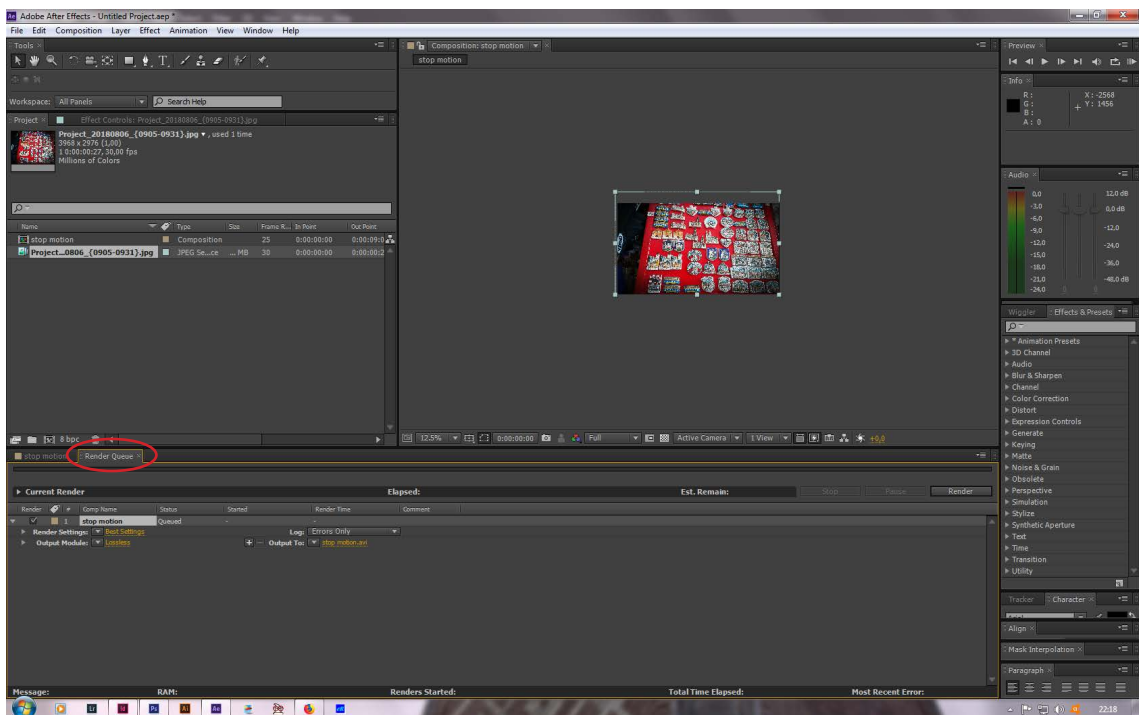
Adobe After Effects - Untitled Project.aep *

File Edit Composition Layer Effect Animation View Window Help

Tools

Workspace: All Panels
Search Help

Project
Effect Controls: Project_20180806_{0905-0931}.jpg

Project_20180806_{0905-0931}.jpg ▾ , used 1 time
3968 x 2976 (1,00)
Δ 0:00:00:27, 30,00 fps
Millions of Colors

| Name | Type | Size | Frame R... | In Point | Out Point |
|---|---|---|---|---|---|
| stop motion | Composition | | 25 | 0:00:00:00 | 0:00:09:0 |
| Project...0806_{0905-0931}.jpg | JPEG Se...ce | ... MB | 30 | 0:00:00:00 | 0:00:00:2 |

8 bpc

Composition: stop motion
stop motion

12.5% 0:00:00:00 Full Active Camera 1 View +0,0

Preview

Info
R :
G :
B :
A : 0
X : -2568
Y : 1456

Audio
0,0 12,0 dB
-3,0 6,0 dB
-6,0
-9,0 -12,0
-12,0 -24,0
-15,0
-18,0 -36,0
-21,0 -48,0 dB
-24,0

Wiggler Effects & Presets
* Animation Presets
3D Channel
Audio
Blur & Sharpen
Channel
Color Correction
Distort
Expression Controls
Generate
Keying
Matte
Noise & Grain
Obsolete
Perspective
Simulation
Stylize
Synthetic Aperture
Text
Time
Transition
Utility

Tracker Character
Align
Mask Interpolation
Paragraph

stop motion Render Queue

Current Render
Elapsed:
Est. Remain:
Stop Pause Render

| Render | # | Comp Name | Status | Started | Render Time | Comment |
|---|---|---|---|---|---|---|
| ✓ | 1 | stop motion | Queued | - | - | |

Render Settings: Best Settings
Log: Errors Only
Output Module: Lossless
Output To: stop motion.avi

Message:
RAM:
Renders Started:
Total Time Elapsed:
Most Recent Error:

22:18